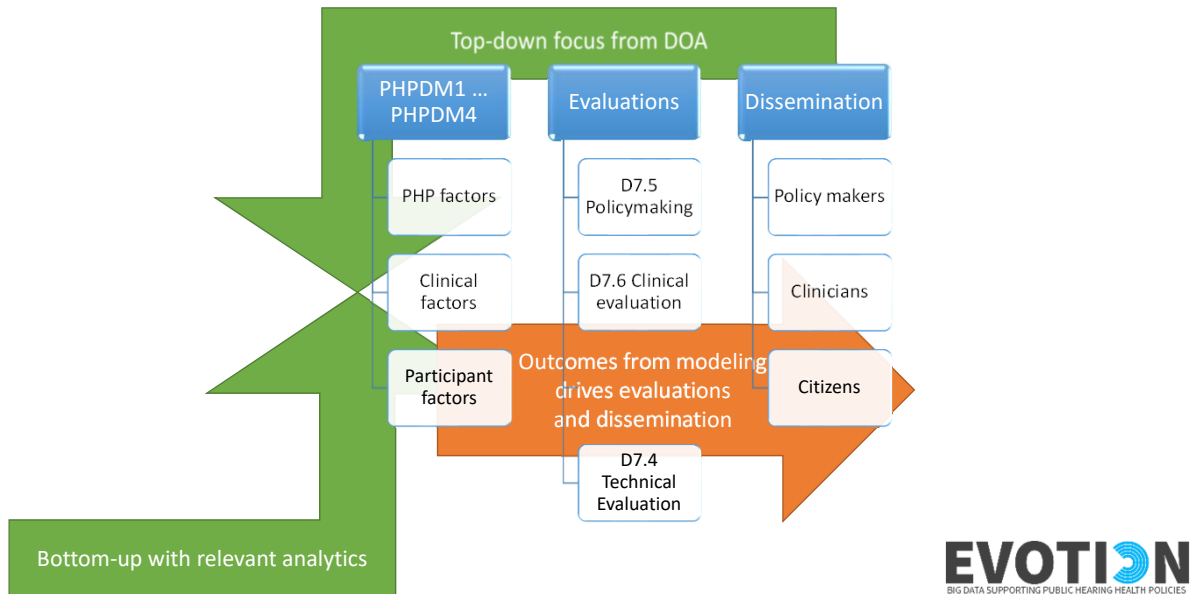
Top-down focus from DOA

PHPDM1 … PHPDM4

PHP factors

Clinical factors

Participant factors

Evaluations

D7.5 Policymaking

D7.6 Clinical evaluation

D7.4 Technical Evaluation

Dissemination

Policy makers

Clinicians

Citizens

Outcomes from modeling drives evaluations and dissemination

Bottom-up with relevant analytics

EVOTION
BIG DATA SUPPORTING PUBLIC HEARING HEALTH POLICIES